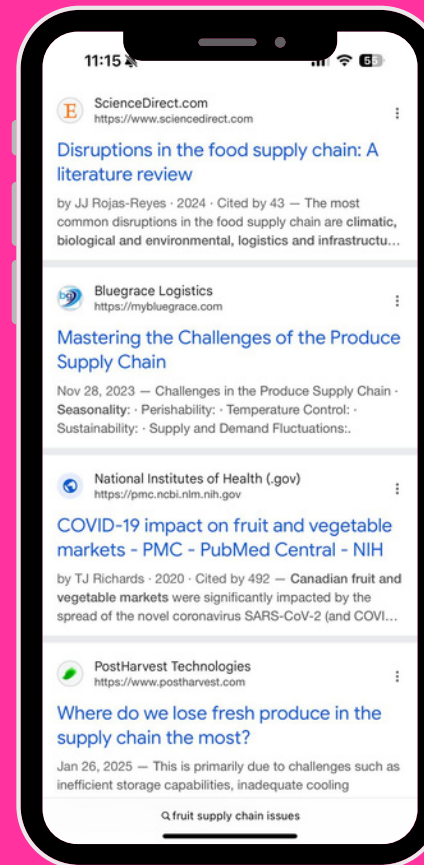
11:15

55

ScienceDirect.com
https://www.sciencedirect.com

Disruptions in the food supply chain: A literature review

by JJ Rojas-Reyes · 2024 · Cited by 43 — The most common disruptions in the food supply chain are climatic, biological and environmental, logistics and infrastructu...

Bluegrace Logistics
https://mybluegrace.com

Mastering the Challenges of the Produce Supply Chain

Nov 28, 2023 — Challenges in the Produce Supply Chain · Seasonality: · Perishability: · Temperature Control: · Sustainability: · Supply and Demand Fluctuations:.

National Institutes of Health (.gov)
https://pmc.ncbi.nlm.nih.gov

COVID-19 impact on fruit and vegetable markets - PMC - PubMed Central - NIH

by TJ Richards · 2020 · Cited by 492 — Canadian fruit and vegetable markets were significantly impacted by the spread of the novel coronavirus SARS-CoV-2 (and COVI...

PostHarvest Technologies
https://www.postharvest.com

Where do we lose fresh produce in the supply chain the most?

Jan 26, 2025 — This is primarily due to challenges such as inefficient storage capabilities, inadequate cooling

fruit supply chain issues